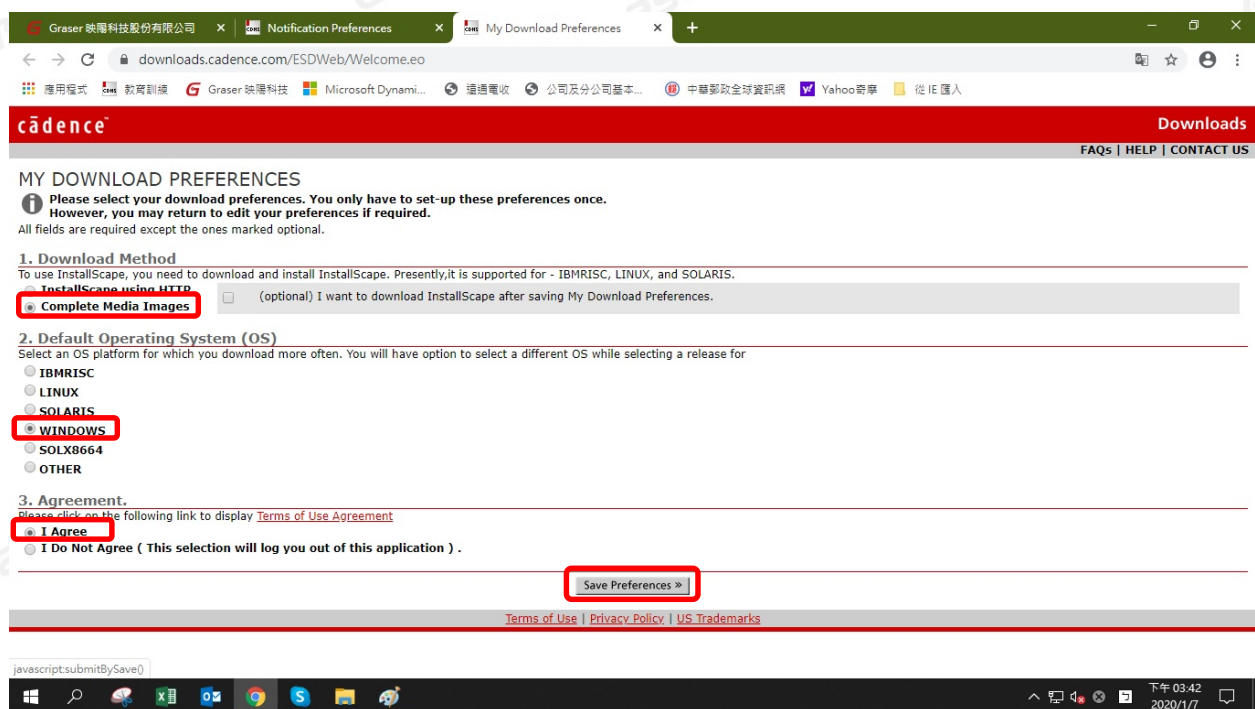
Graser 映陽科技股份有限公司 ×
Notification Preferences ×
My Download Preferences ×
+

downloads.cadence.com/ESDWeb/Welcome.eo

應用程式 教育訓練 Graser 映陽科技 Microsoft Dynami... 這週電收 公司及分公司基本... 中華郵政全球資訊網 Yahoo奇摩 從 IE 匯入

cādence Downloads

FAQs | HELP | CONTACT US

MY DOWNLOAD PREFERENCES

Please select your download preferences. You only have to set-up these preferences once. However, you may return to edit your preferences if required.

All fields are required except the ones marked optional.

1. Download Method

To use InstallScape, you need to download and install InstallScape. Presently,it is supported for - IBMRISC, LINUX, and SOLARIS.

InstallScape using HTTP

Complete Media Images

(optional) I want to download InstallScape after saving My Download Preferences.

2. Default Operating System (OS)

Select an OS platform for which you download more often. You will have option to select a different OS while selecting a release for

IBMRISC

LINUX

SOLARIS

WINDOWS

SOLX8664

OTHER

3. Agreement.

Please click on the following link to display Terms of Use Agreement

I Agree

I Do Not Agree ( This selection will log you out of this application ) .

Save Preferences »

Terms of Use | Privacy Policy | US Trademarks

javascript:submitBySave()

下午 03:42
2020/1/7